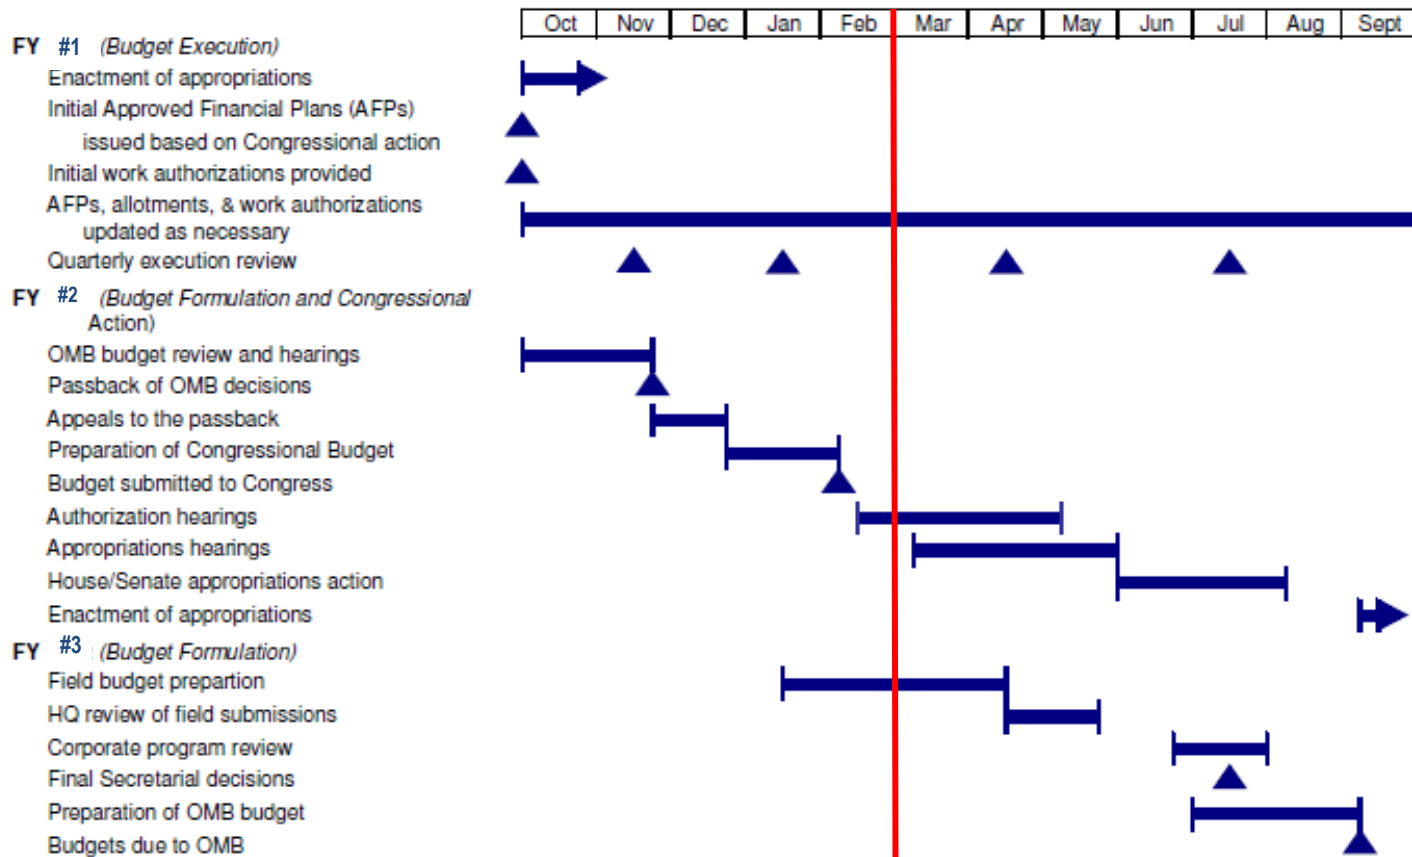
| Oct | Nov | Dec | Jan | Feb | Mar | Apr | May | Jun | Jul | Aug | Sept |
|---|---|---|---|---|---|---|---|---|---|---|---|

FY #1 (Budget Execution)
Enactment of appropriations
Initial Approved Financial Plans (AFPs) issued based on Congressional action
Initial work authorizations provided
AFPs, allotments, & work authorizations updated as necessary
Quarterly execution review

FY #2 (Budget Formulation and Congressional Action)
OMB budget review and hearings
Passback of OMB decisions
Appeals to the passback
Preparation of Congressional Budget
Budget submitted to Congress
Authorization hearings
Appropriations hearings
House/Senate appropriations action
Enactment of appropriations

FY #3 (Budget Formulation)
Field budget prepartion
HQ review of field submissions
Corporate program review
Final Secretarial decisions
Preparation of OMB budget
Budgets due to OMB